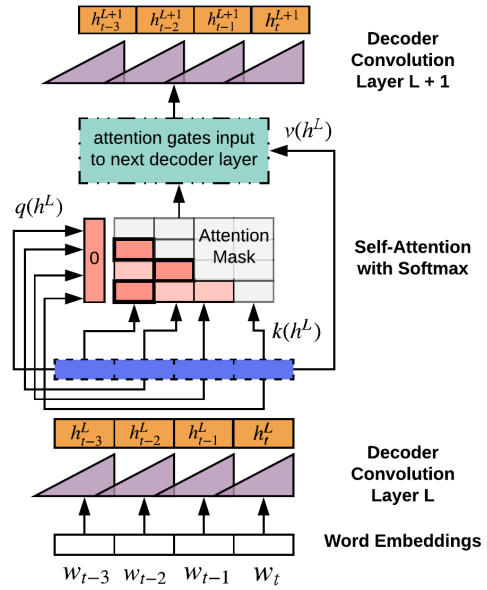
$h_{t-3}^{L+1}$ $h_{t-2}^{L+1}$ $h_{t-1}^{L+1}$ $h_{t}^{L+1}$

Decoder Convolution Layer L + 1

attention gates input to next decoder layer

$v(h^L)$

$q(h^L)$

0

Attention Mask

Self-Attention with Softmax

$k(h^L)$

$h_{t-3}^{L}$ $h_{t-2}^{L}$ $h_{t-1}^{L}$ $h_{t}^{L}$

Decoder Convolution Layer L

Word Embeddings

$w_{t-3}$ $w_{t-2}$ $w_{t-1}$ $w_t$